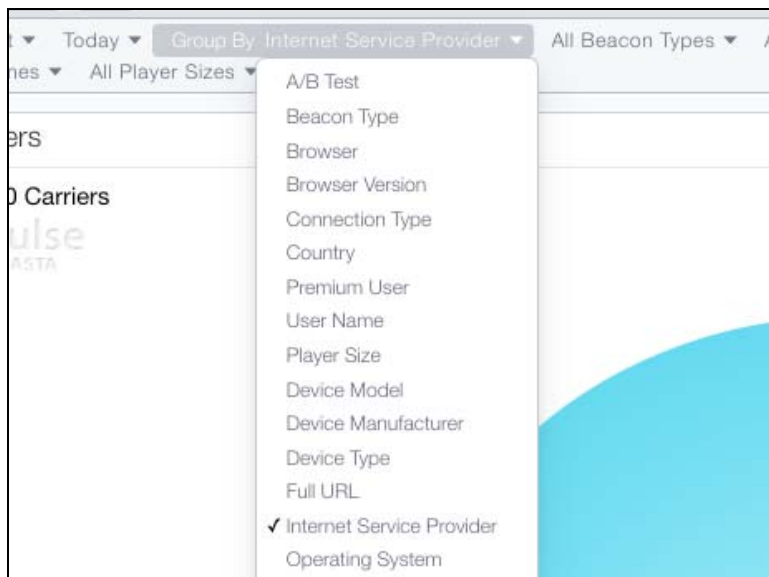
t ▾ Today ▾ Group By: Internet Service Provider ▾ All Beacon Types ▾ A
nes ▾ All Player Sizes ▾

ers

0 Carriers
ulse
ASTA

A/B Test
Beacon Type
Browser
Browser Version
Connection Type
Country
Premium User
User Name
Player Size
Device Model
Device Manufacturer
Device Type
Full URL
✓ Internet Service Provider
Operating System